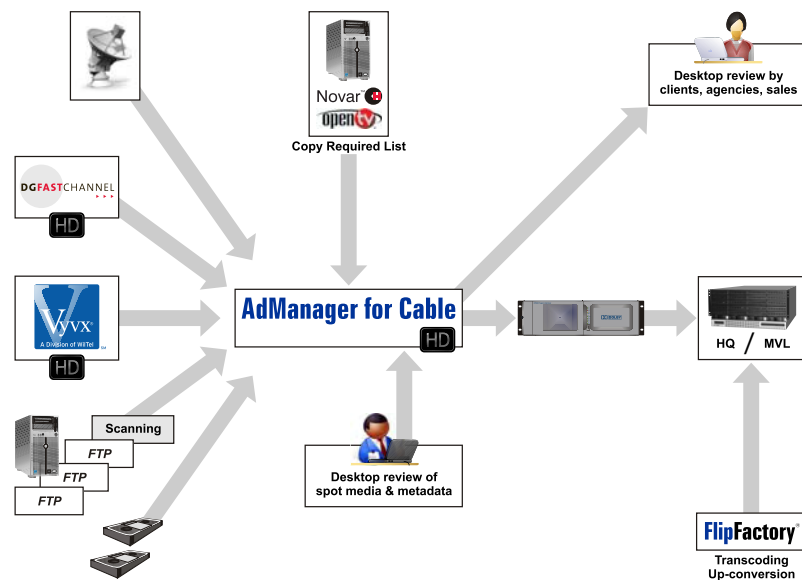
Novar
opentv
Copy Required List

Desktop review by clients, agencies, sales

DG FASTCHANNEL
HD

Vyvx
A Division of WilTel
HD

AdManager for Cable
HD

HQ / MVL

Scanning
FTP
FTP
FTP

Desktop review of spot media & metadata

FlipFactory
Transcoding
Up-conversion